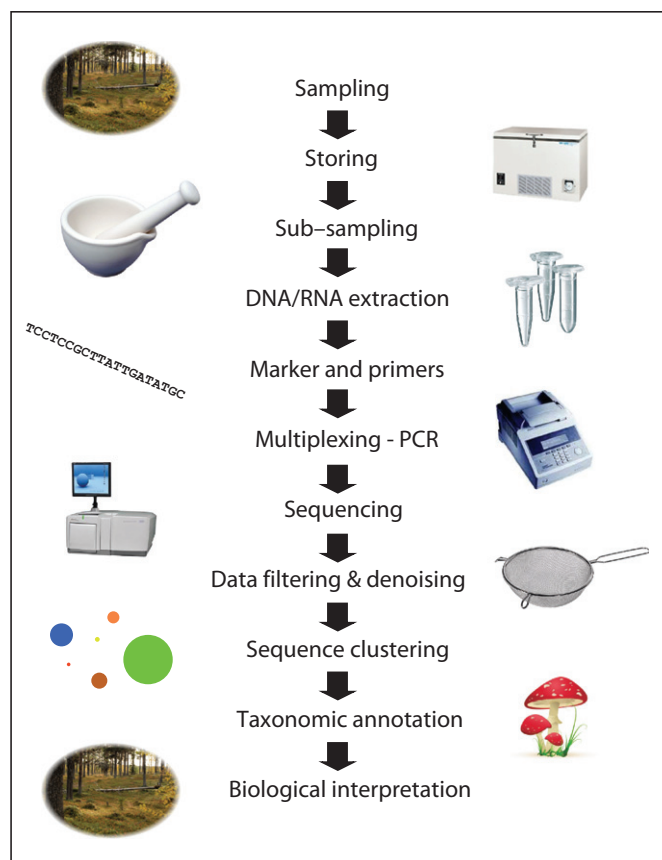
Sampling

Storing

Sub–sampling

DNA/RNA extraction

TCCTCCGCTTATTGATATGC

Marker and primers

Multiplexing - PCR

Sequencing

Data filtering & denoising

Sequence clustering

Taxonomic annotation

Biological interpretation